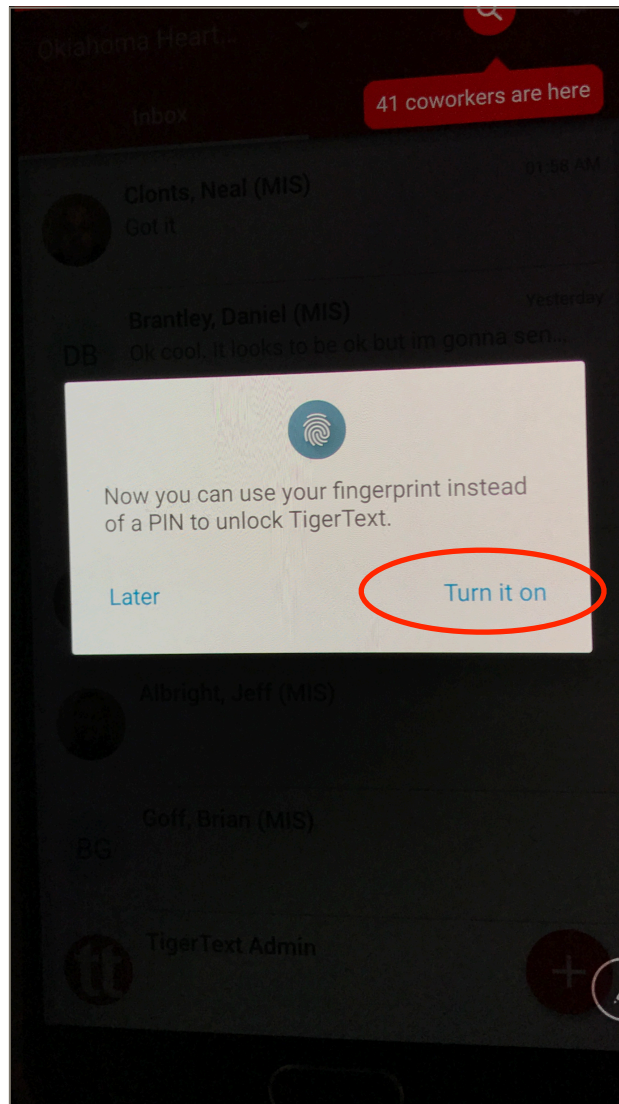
Oklahoma Heart...

41 coworkers are here

Inbox

01:56 AM

Clonts, Neal (MIS)

Got it

Yesterday

DB

Brantley, Daniel (MIS)

Ok cool. It looks to be ok but im gonna sen...

Now you can use your fingerprint instead of a PIN to unlock TigerText.

Later

Turn it on

Albright, Jeff (MIS)

BG

Goff, Brian (MIS)

tt

TigerText Admin

+